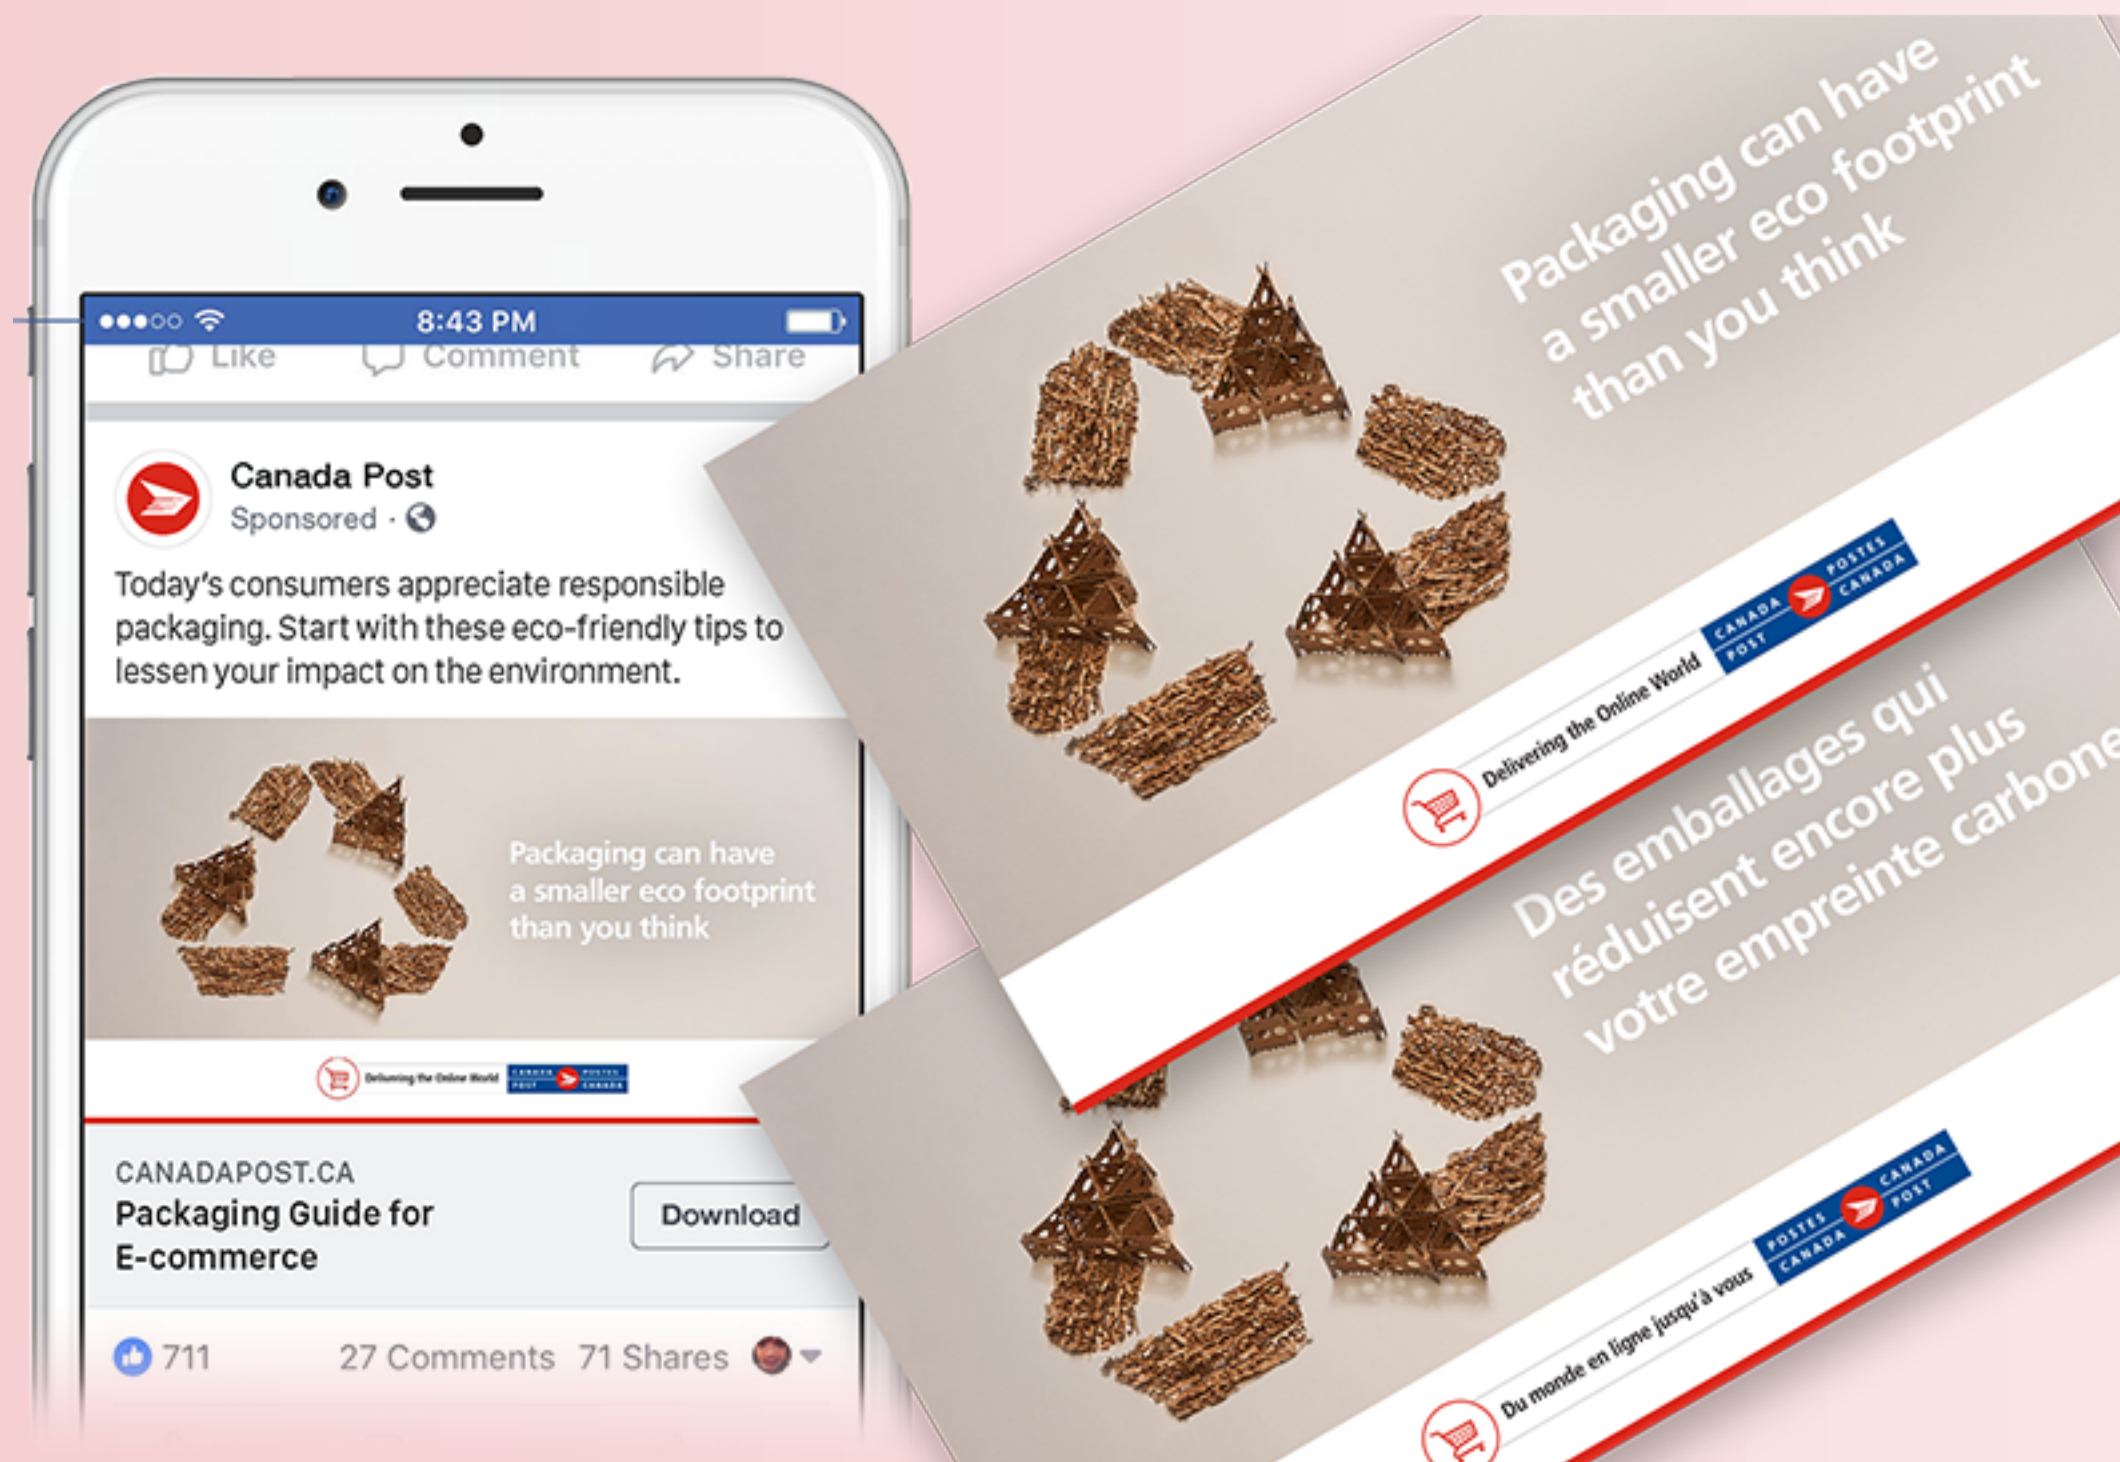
8:43 PM

Like Comment Share

Canada Post
Sponsored ·

Today's consumers appreciate responsible packaging. Start with these eco-friendly tips to lessen your impact on the environment.

Packaging can have a smaller eco footprint than you think

Delivering the Online World CANADA POST POSTES CANADA

CANADAPOST.CA
Packaging Guide for E-commerce

Download

711 27 Comments 71 Shares

Packaging can have a smaller eco footprint than you think

Delivering the Online World CANADA POST POSTES CANADA

Des emballages qui réduisent encore plus votre empreinte carbone

Du monde en ligne jusqu'à vous POSTES CANADA CANADA POST